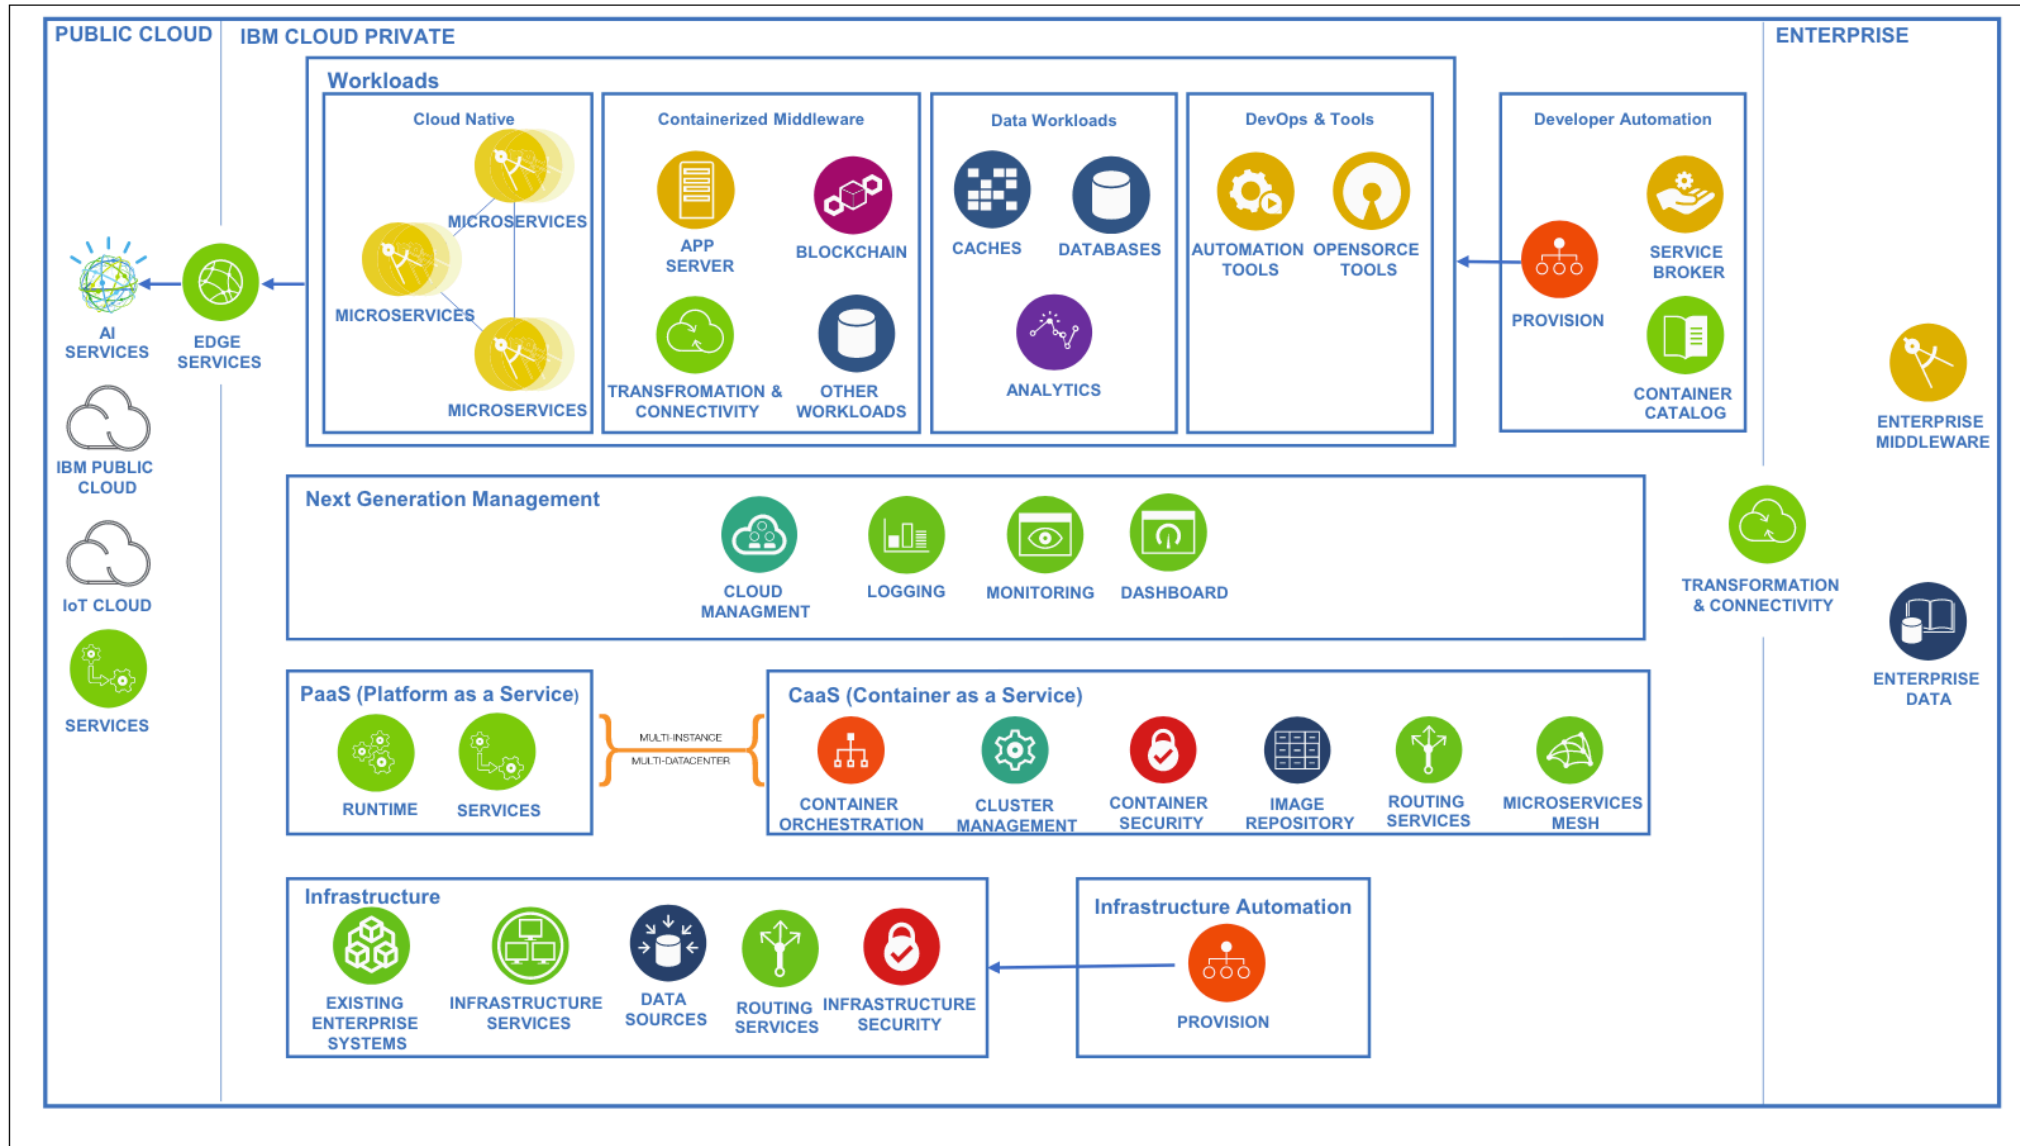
PUBLIC CLOUD

AI SERVICES

EDGE SERVICES

IBM PUBLIC CLOUD

IoT CLOUD

SERVICES

IBM CLOUD PRIVATE

Workloads

Cloud Native

MICROSERVICES

MICROSERVICES

MICROSERVICES

Containerized Middleware

APP SERVER

BLOCKCHAIN

TRANSFROMATION & CONNECTIVITY

OTHER WORKLOADS

Data Workloads

CACHES

DATABASES

ANALYTICS

DevOps & Tools

AUTOMATION TOOLS

OPENSORCE TOOLS

Developer Automation

PROVISION

SERVICE BROKER

CONTAINER CATALOG

Next Generation Management

CLOUD MANAGMENT

LOGGING

MONITORING

DASHBOARD

PaaS (Platform as a Service)

RUNTIME

SERVICES

MULTI-INSTANCE

MULTI-DATACENTER

CaaS (Container as a Service)

CONTAINER ORCHESTRATION

CLUSTER MANAGEMENT

CONTAINER SECURITY

IMAGE REPOSITORY

ROUTING SERVICES

MICROSERVICES MESH

Infrastructure

EXISTING ENTERPRISE SYSTEMS

INFRASTRUCTURE SERVICES

DATA SOURCES

ROUTING SERVICES

INFRASTRUCTURE SECURITY

Infrastructure Automation

PROVISION

ENTERPRISE

ENTERPRISE MIDDLEWARE

TRANSFORMATION & CONNECTIVITY

ENTERPRISE DATA